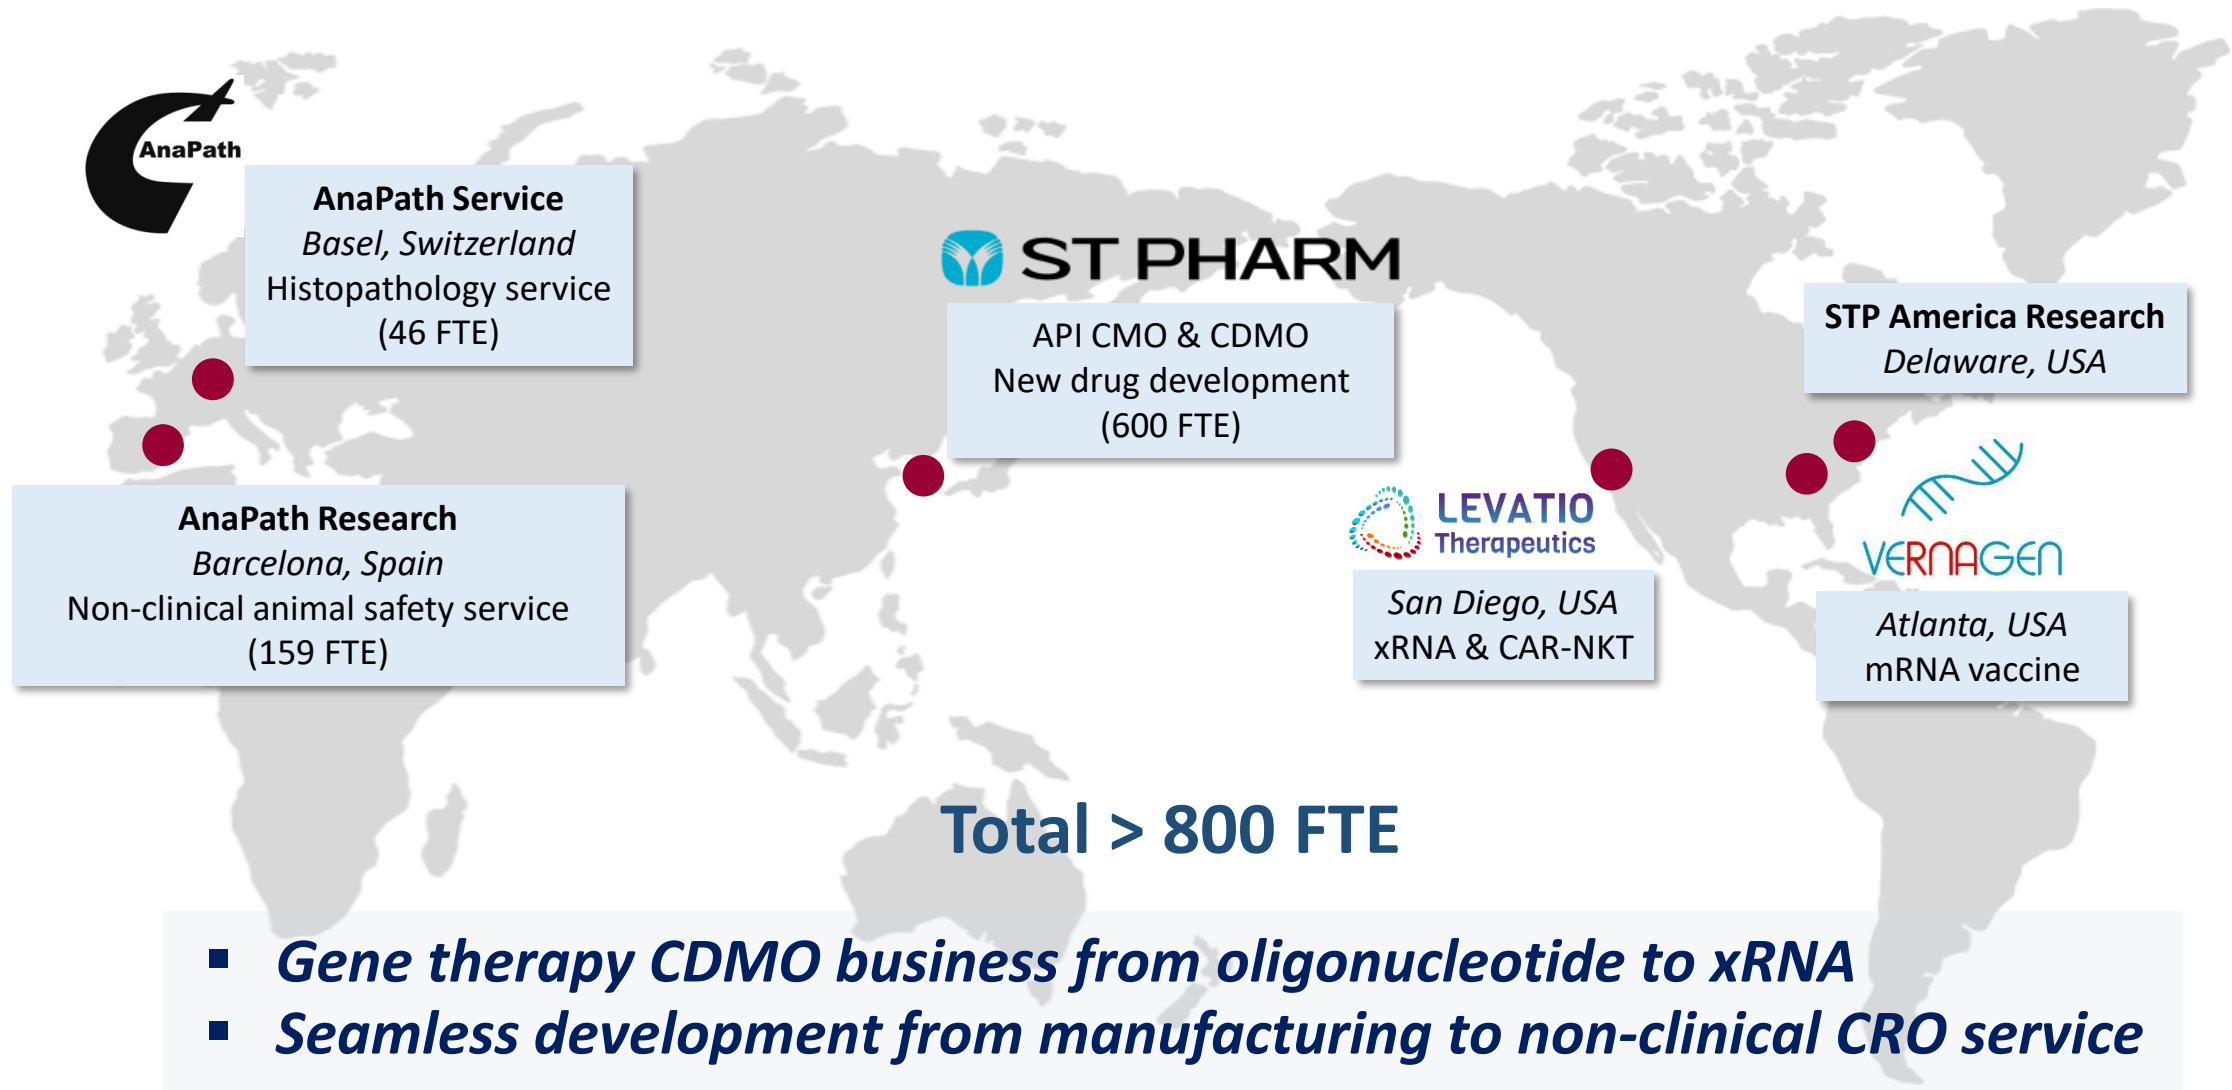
AnaPath

AnaPath Service
Basel, Switzerland
Histopathology service
(46 FTE)

ST PHARM

API CMO & CDMO
New drug development
(600 FTE)

STP America Research
Delaware, USA

AnaPath Research
Barcelona, Spain
Non-clinical animal safety service
(159 FTE)

LEVATIO Therapeutics

San Diego, USA
xRNA & CAR-NKT

VERNAGEN

Atlanta, USA
mRNA vaccine

Total > 800 FTE

▪ Gene therapy CDMO business from oligonucleotide to xRNA
▪ Seamless development from manufacturing to non-clinical CRO service